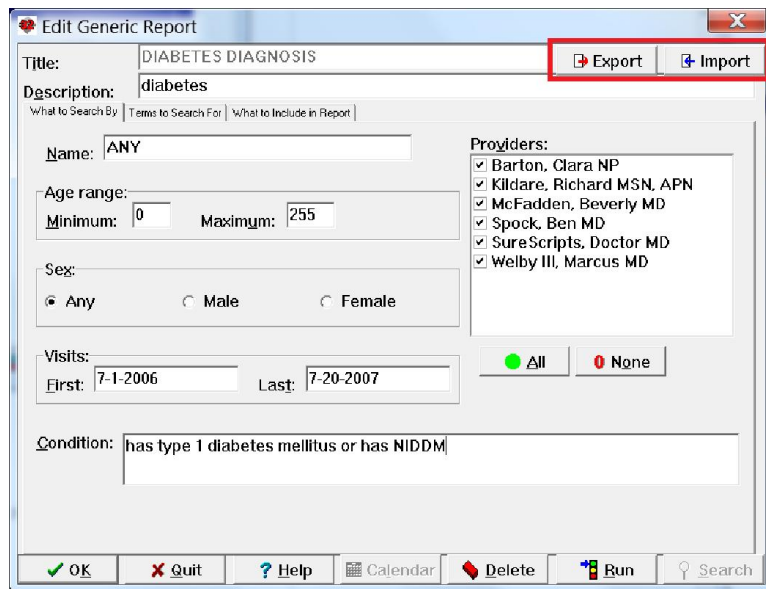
Edit Generic Report

X

Title: DIABETES DIAGNOSIS

Export

Import

Description: diabetes

What to Search By | Terms to Search For | What to Include in Report

Name: ANY

Age range:
Minimum: 0
Maximum: 255

Sex:
Any
Male
Female

Visits:
First: 7-1-2006
Last: 7-20-2007

Providers:
☑ Barton, Clara NP
☑ Kildare, Richard MSN, APN
☑ McFadden, Beverly MD
☑ Spock, Ben MD
☑ SureScripts, Doctor MD
☑ Welby III, Marcus MD

All

0 None

Condition: has type 1 diabetes mellitus or has NIDDM

OK

Quit

Help

Calendar

Delete

Run

Search